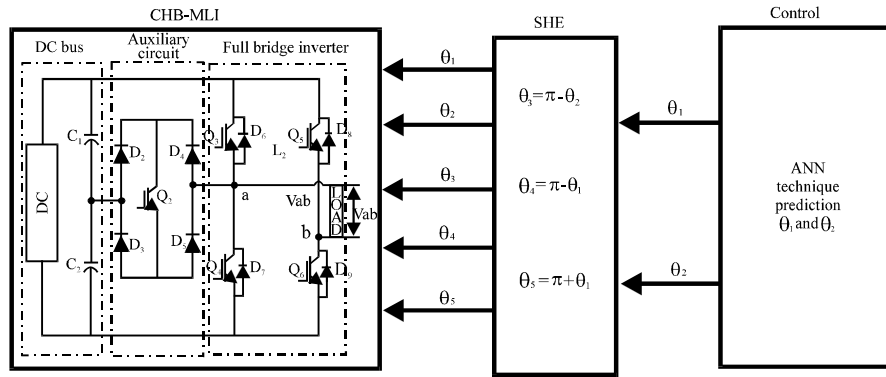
CHB-MLI

SHE

Control

DC bus

Auxiliary circuit

Full bridge inverter

DC

$C_1$

$C_2$

$D_2$

$D_3$

$Q_2$

$D_4$

$D_5$

$Q_3$

$D_6$

$Q_5$

$D_8$

$L_2$

a

b

Vab

L O A D

Vab

$Q_4$

$D_7$

$Q_6$

$D_9$

$\theta_1$

$\theta_2$

$\theta_3$

$\theta_4$

$\theta_5$

$\theta_3=\pi-\theta_2$

$\theta_4=\pi-\theta_1$

$\theta_5=\pi+\theta_1$

$\theta_1$

$\theta_2$

ANN technique prediction $\theta_1$ and $\theta_2$